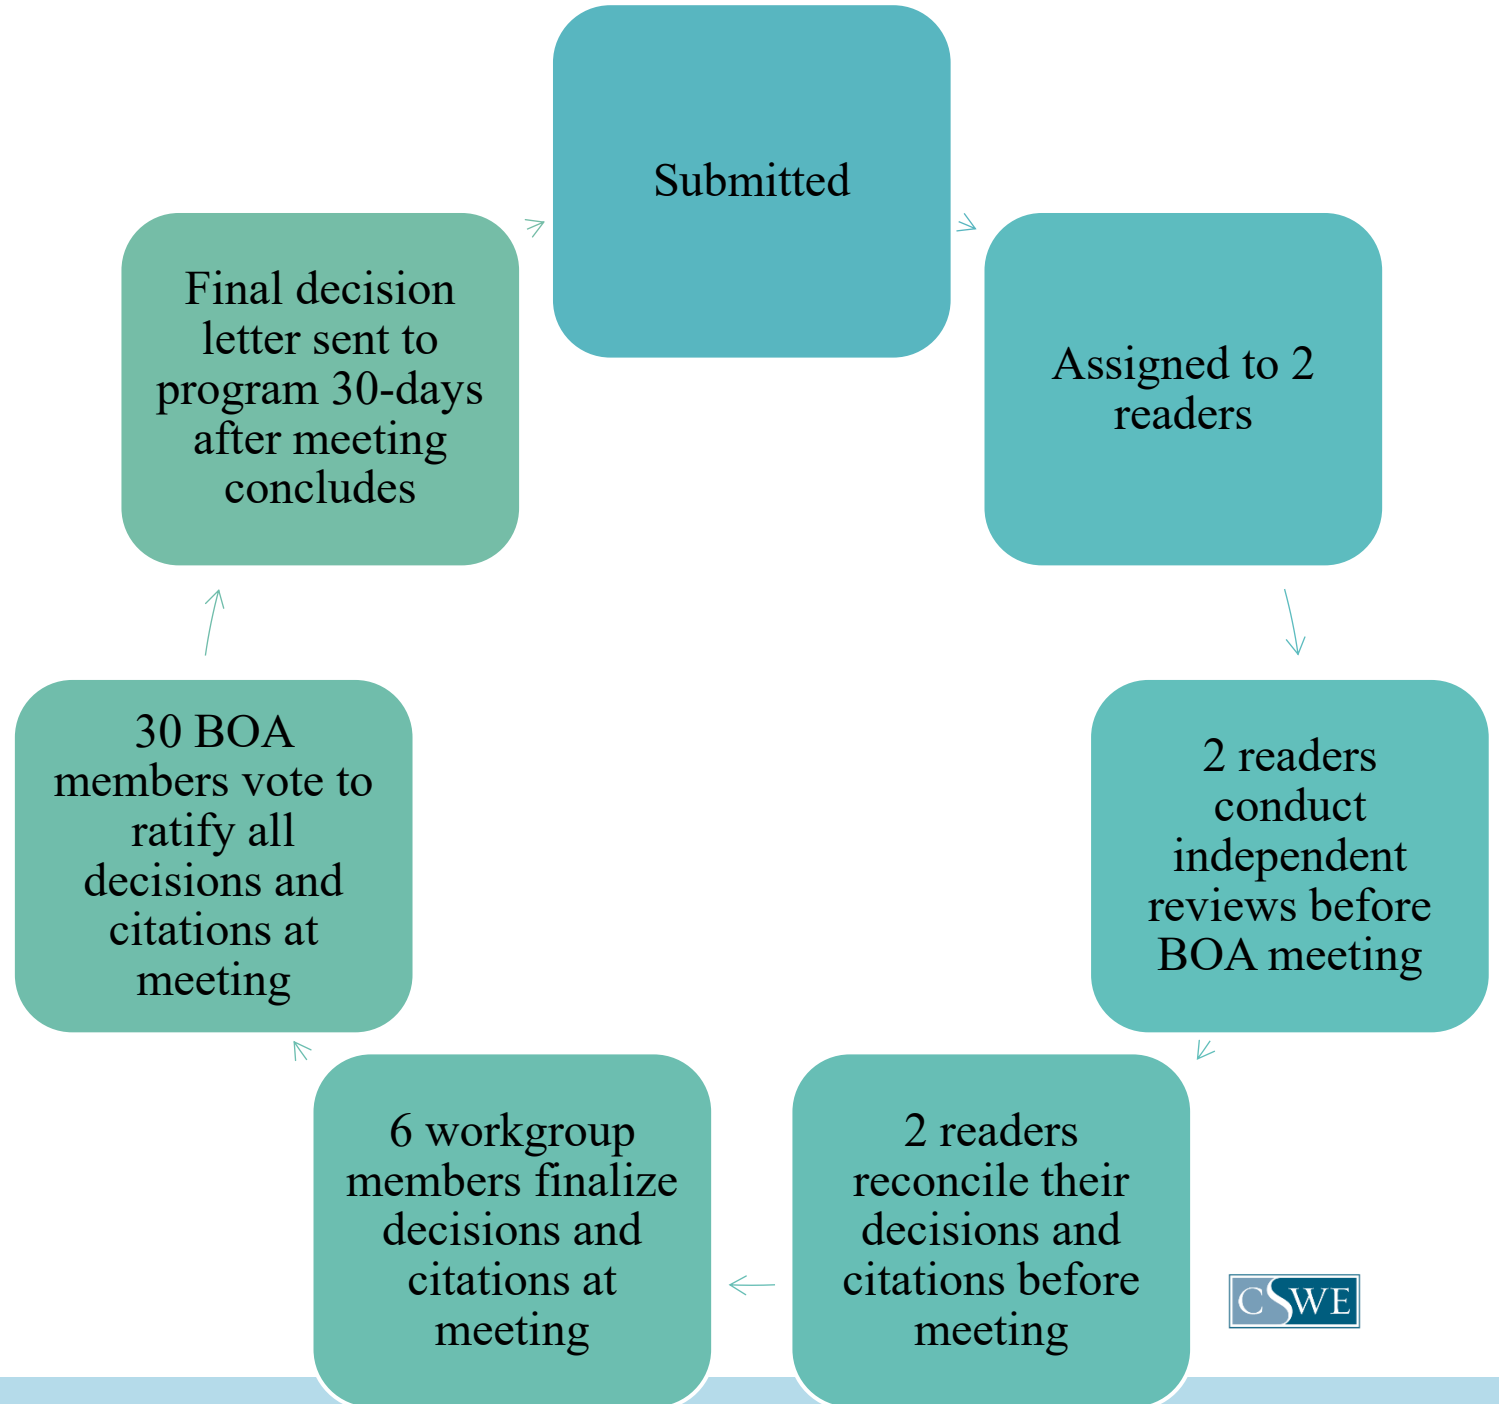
Submitted

Assigned to 2 readers

2 readers conduct independent reviews before BOA meeting

2 readers reconcile their decisions and citations before meeting

6 workgroup members finalize decisions and citations at meeting

30 BOA members vote to ratify all decisions and citations at meeting

Final decision letter sent to program 30-days after meeting concludes

CSWE